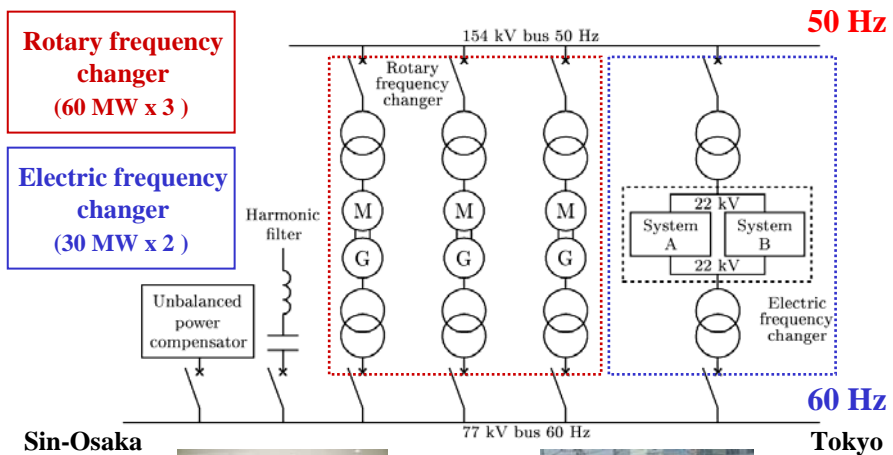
Rotary frequency changer
(60 MW x 3 )

Electric frequency changer
(30 MW x 2 )

154 kV bus 50 Hz

50 Hz

Rotary frequency changer

M
G
M
G
M
G

22 kV
System A
System B
22 kV

Electric frequency changer

Harmonic filter

Unbalanced power compensator

60 Hz

77 kV bus 60 Hz

Sin-Osaka

Tokyo